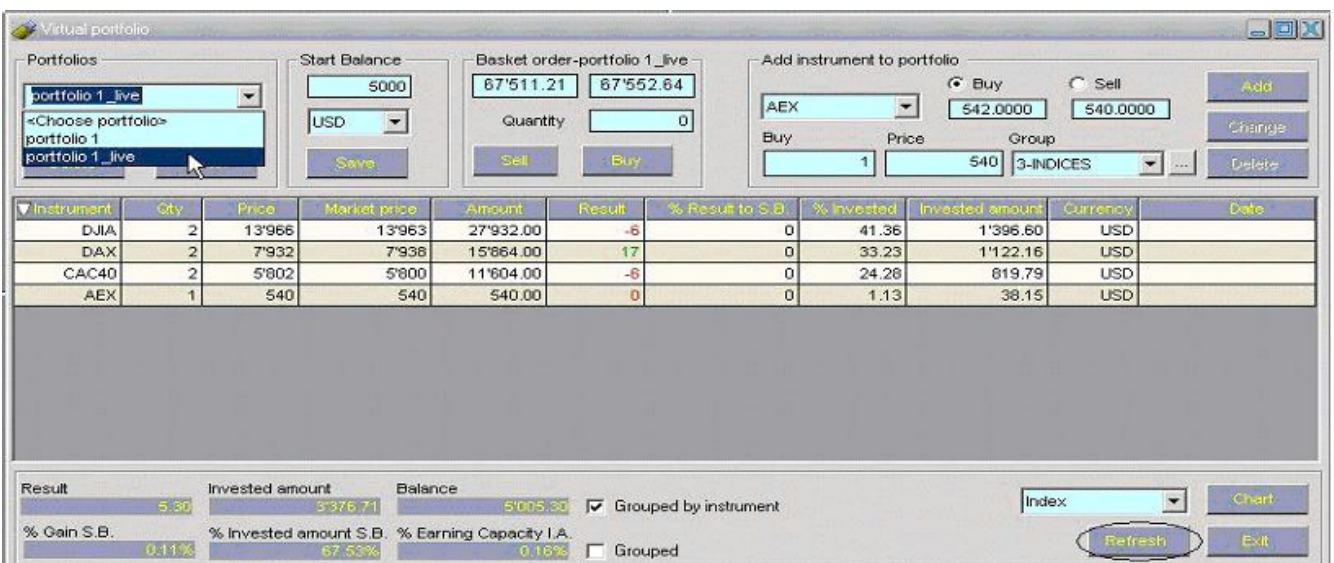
Virtual portfolio

Portfolios
portfolio 1_live
<Choose portfolio>
portfolio 1
portfolio 1_live

Start Balance
5000
USD
Save

Basket order-portfolio 1_live
67'511.21
67'552.64
Quantity
0
Sell
Buy

Add instrument to portfolio
AEX
Buy
Sell
542.0000
540.0000
Buy
Price
Group
1
540
3-INDICES
...
Add
Change
Delete

| Instrument | Qty | Price | Market price | Amount | Result | % Result to S.B. | % Invested | Invested amount | Currency | Date |
|---|---|---|---|---|---|---|---|---|---|---|
| DJIA | 2 | 13'966 | 13'963 | 27'932.00 | -6 | 0 | 41.36 | 1'396.60 | USD | |
| DAX | 2 | 7'932 | 7'938 | 15'864.00 | 17 | 0 | 33.23 | 1'122.16 | USD | |
| CAC40 | 2 | 5'802 | 5'800 | 11'604.00 | -6 | 0 | 24.28 | 819.79 | USD | |
| AEX | 1 | 540 | 540 | 540.00 | 0 | 0 | 1.13 | 38.15 | USD | |

Result
5.30
Invested amount
3'376.71
Balance
5'005.30
Grouped by instrument
% Gain S.B.
0.11%
% Invested amount S.B.
67.53%
% Earning Capacity I.A.
0.16%
Grouped
Index
Chart
Refresh
Exit